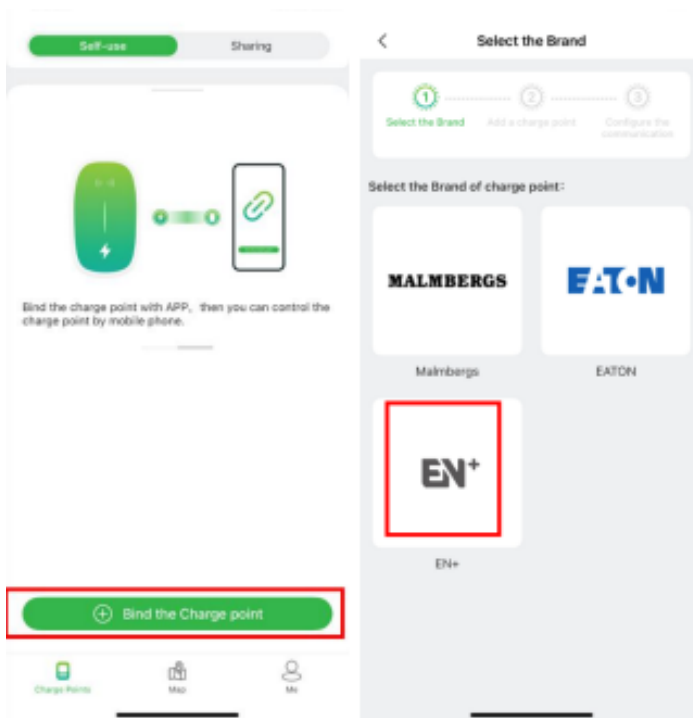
Self-use Sharing

Bind the charge point with APP, then you can control the charge point by mobile phone.

Bind the Charge point

Charge Points Map Me

Select the Brand

1 Select the Brand
2 Add a charge point
3 Configure the communication

Select the Brand of charge point:

MALMBERGS
Malmbergs

EATON
EATON

EN+
EN+